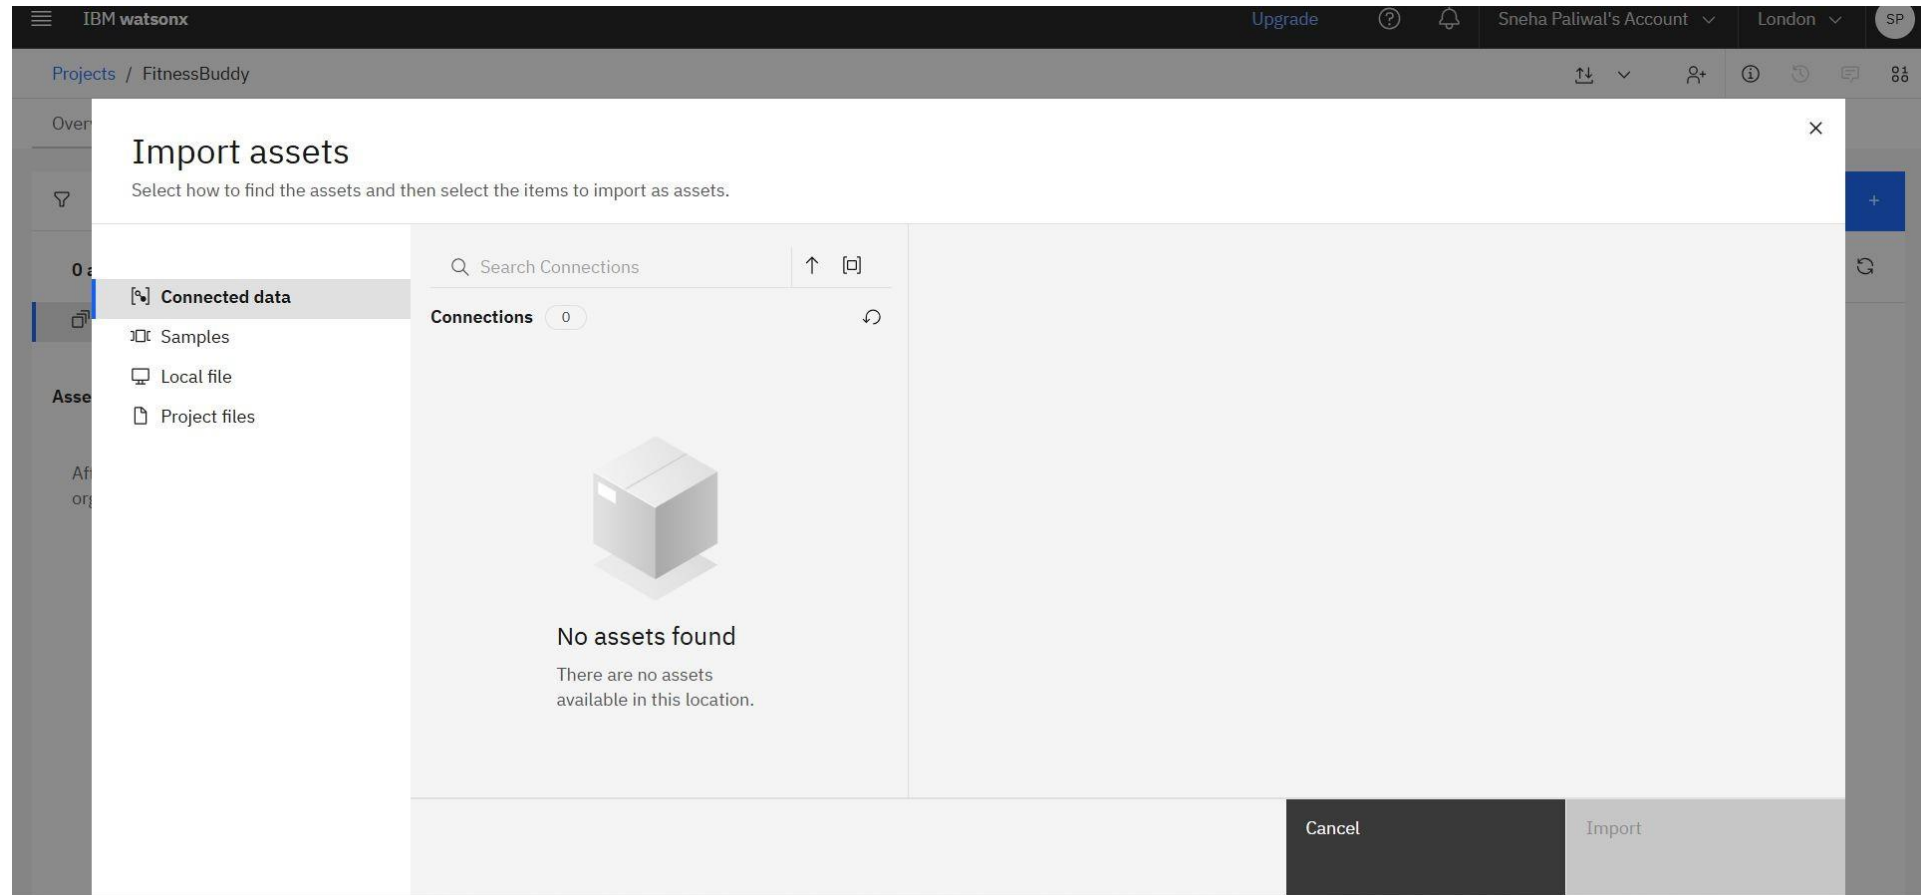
IBM watsonx

Upgrade

Sneha Paliwal's Account

London

SP

Projects / FitnessBuddy

Over

0 a

Asse

Af

or

Import assets

Select how to find the assets and then select the items to import as assets.

Connected data

Samples

Local file

Project files

Search Connections

Connections 0

No assets found

There are no assets available in this location.

Cancel

Import